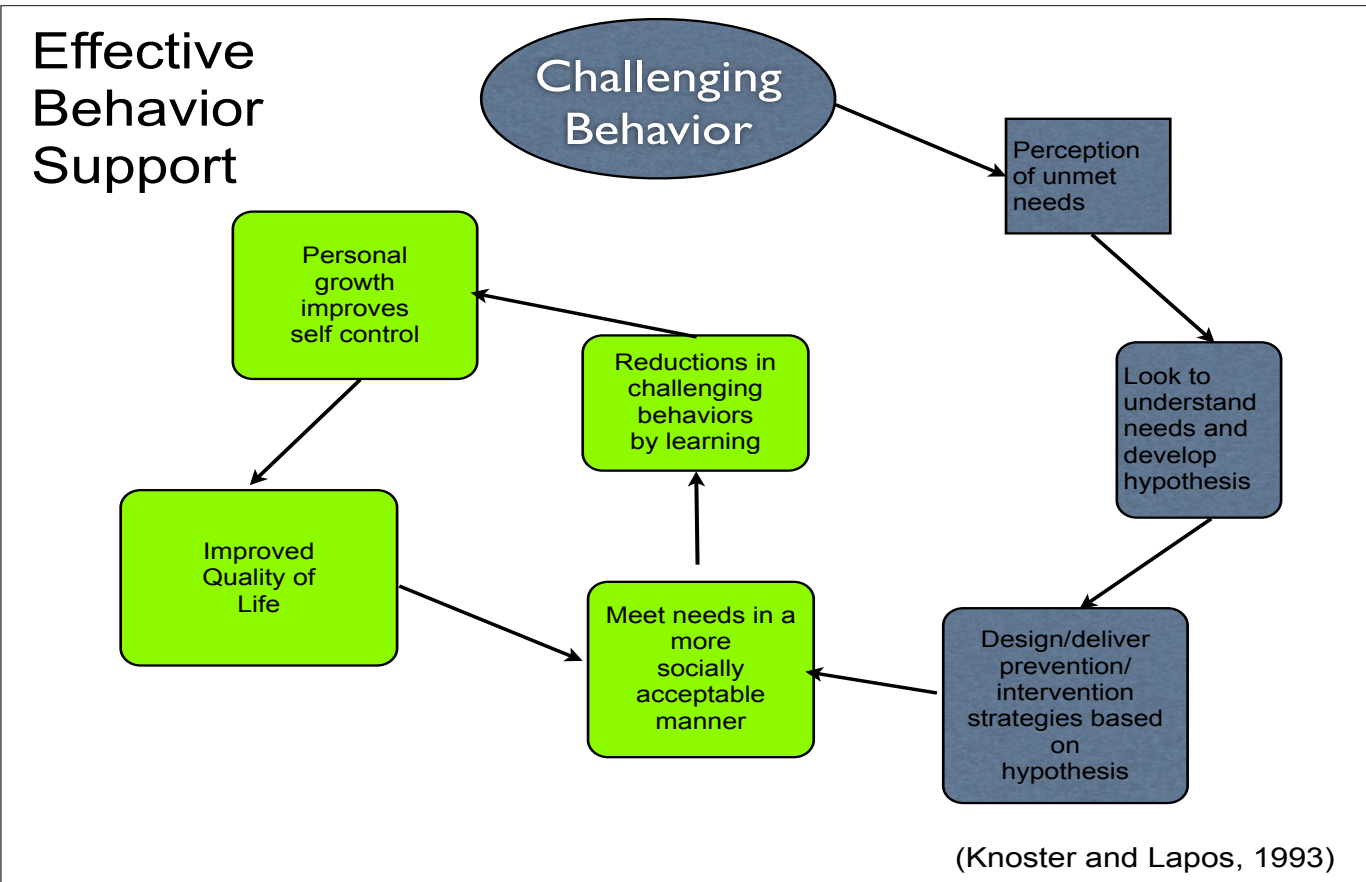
Effective Behavior Support

Challenging Behavior

Perception of unmet needs

Look to understand needs and develop hypothesis

Design/deliver prevention/ intervention strategies based on hypothesis

Meet needs in a more socially acceptable manner

Reductions in challenging behaviors by learning

Personal growth improves self control

Improved Quality of Life

(Knoster and Lapos, 1993)